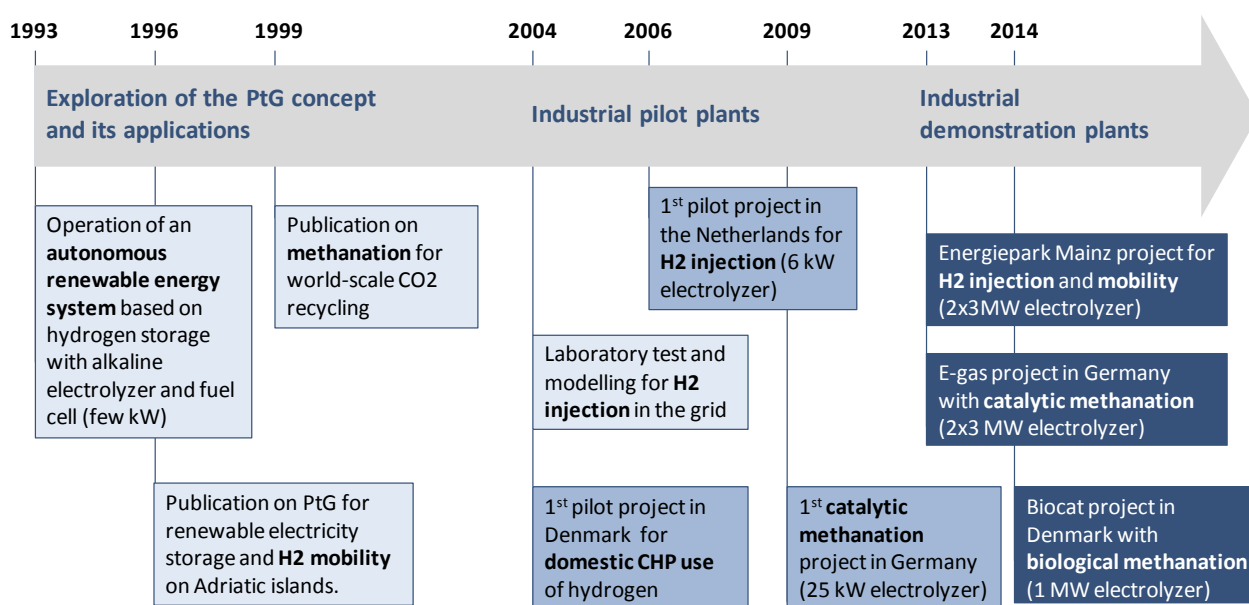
1993 1996 1999 2004 2006 2009 2013 2014

Exploration of the PtG concept and its applications

Industrial pilot plants

Industrial demonstration plants

Operation of an **autonomous renewable energy system** based on hydrogen storage with alkaline electrolyzer and fuel cell (few kW)

Publication on **methanation** for world-scale CO2 recycling

Publication on PtG for renewable electricity storage and **H2 mobility** on Adriatic islands.

Laboratory test and modelling for **H2 injection** in the grid

1$^{st}$ pilot project in Denmark for **domestic CHP use** of hydrogen

1$^{st}$ pilot project in the Netherlands for **H2 injection** (6 kW electrolyzer)

1$^{st}$ **catalytic methanation** project in Germany (25 kW electrolyzer)

Energiepark Mainz project for **H2 injection** and **mobility** (2x3MW electrolyzer)

E-gas project in Germany with **catalytic methanation** (2x3 MW electrolyzer)

Biocat project in Denmark with **biological methanation** (1 MW electrolyzer)